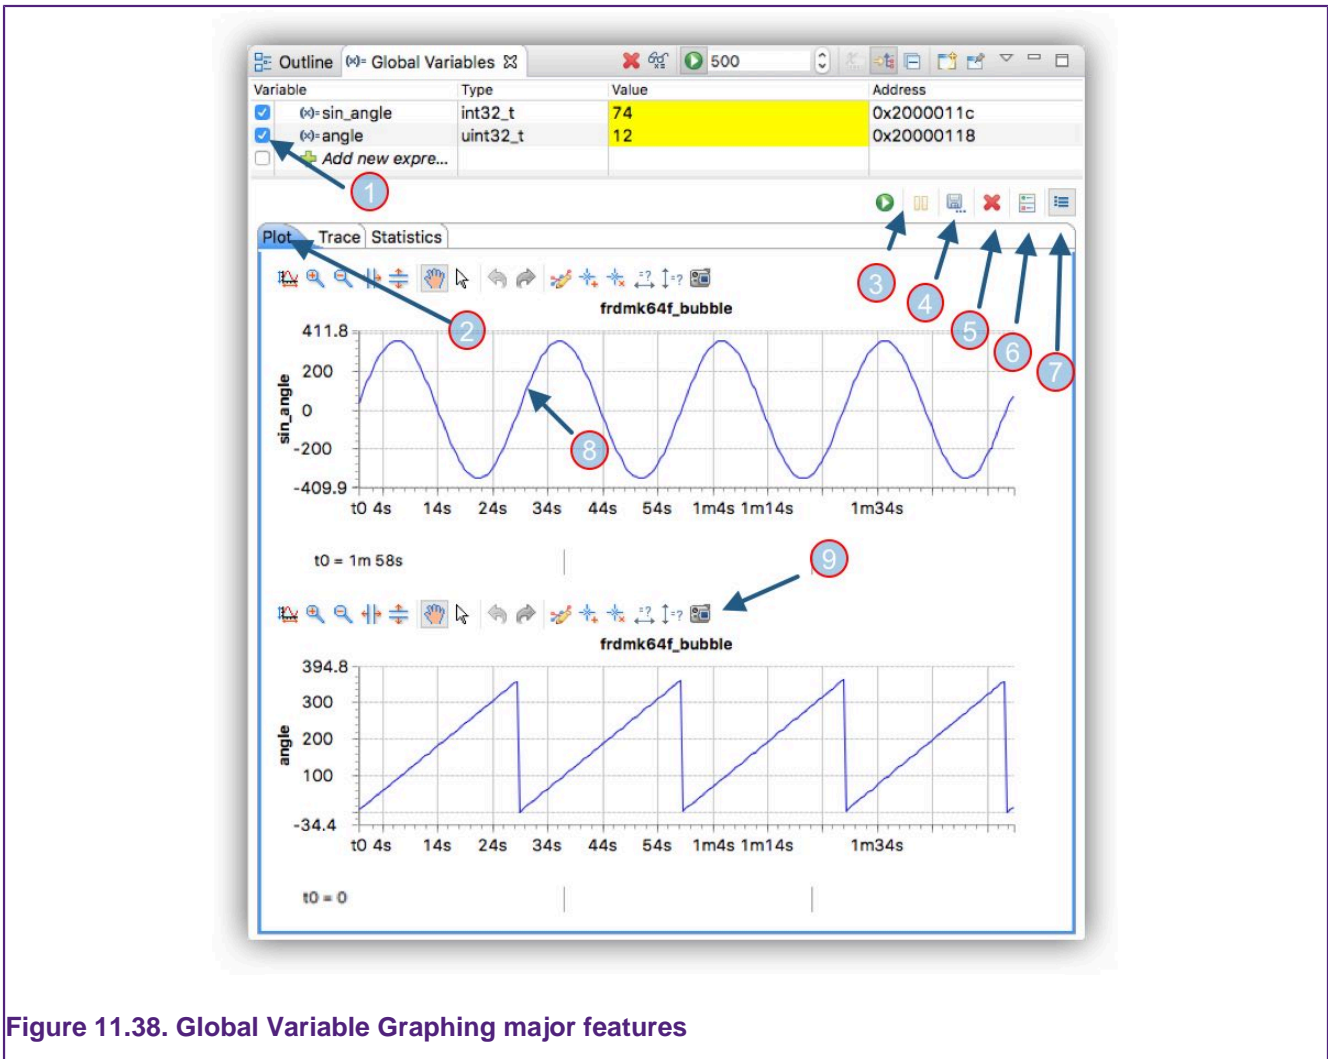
Outline (x)= Global Variables ⊠ 500

| Variable | Type | Value | Address |
|---|---|---|---|
| (x)= sin_angle | int32_t | 74 | 0x2000011c |
| (x)= angle | uint32_t | 12 | 0x20000118 |
| Add new expre... | | | |

1

Plot Trace Statistics

3 4 5 6 7

frdmk64f_bubble

2

411.8
200
0
-200
-409.9
sin_angle

8

t0 4s 14s 24s 34s 44s 54s 1m4s 1m14s 1m34s

t0 = 1m 58s

9

frdmk64f_bubble

394.8
300
200
100
-34.4
angle

t0 4s 14s 24s 34s 44s 54s 1m4s 1m14s 1m34s

t0 = 0

Figure 11.38. Global Variable Graphing major features